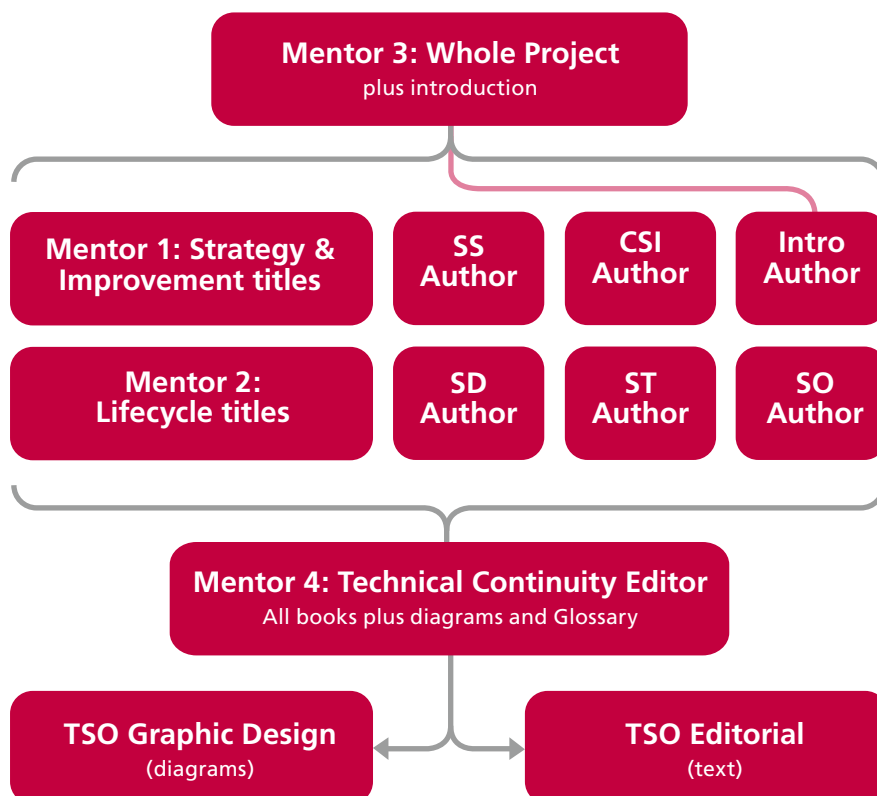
Mentor 3: Whole Project
plus introduction

Mentor 1: Strategy & Improvement titles

SS Author

CSI Author

Intro Author

Mentor 2: Lifecycle titles

SD Author

ST Author

SO Author

Mentor 4: Technical Continuity Editor
All books plus diagrams and Glossary

TSO Graphic Design
(diagrams)

TSO Editorial
(text)